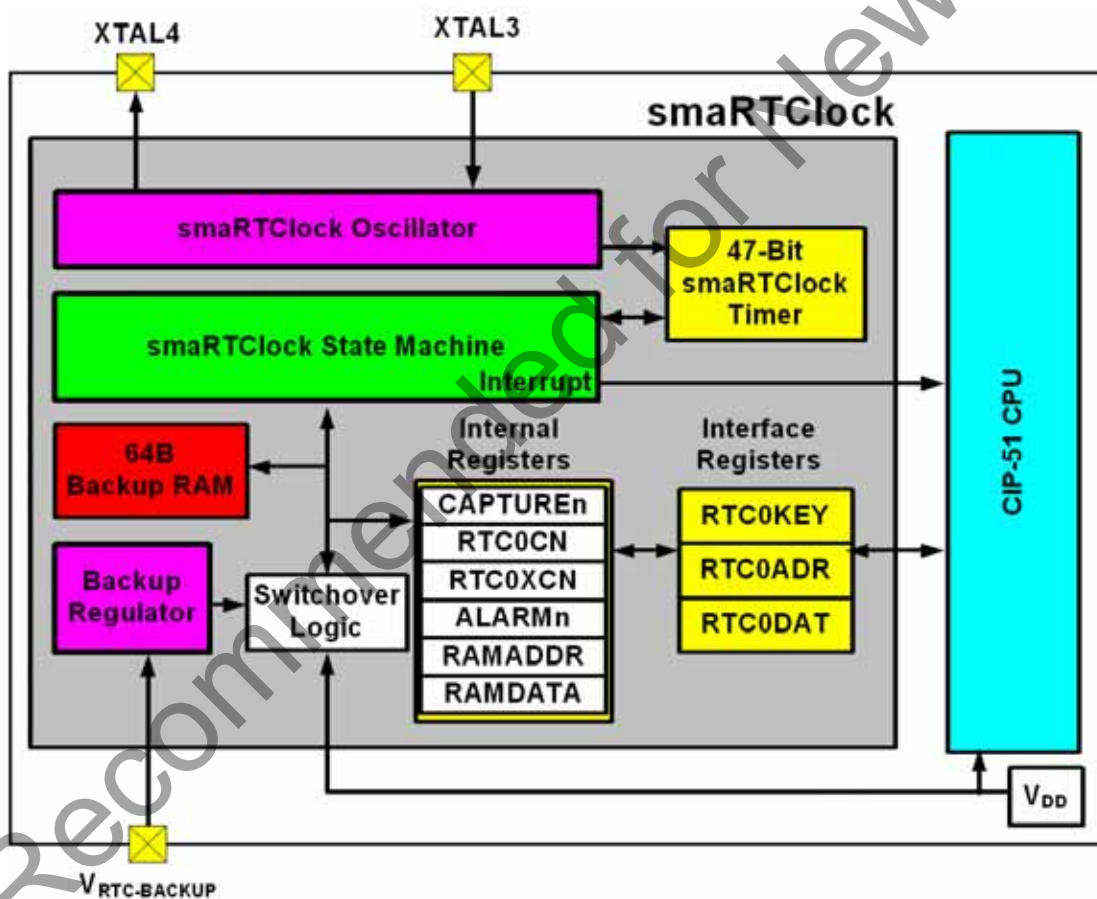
XTAL4

XTAL3

smaRTClock

smaRTClock Oscillator

47-Bit smaRTClock Timer

smaRTClock State Machine

Interrupt

CIP-51 CPU

64B Backup RAM

Internal Registers

Interface Registers

CAPTUREn

RTC0CN

RTC0XCN

ALARMn

RAMADDR

RAMDATA

RTC0KEY

RTC0ADR

RTC0DAT

Backup Regulator

Switchover Logic

$V_{DD}$

$V_{RTC-BACKUP}$

Recommended for New